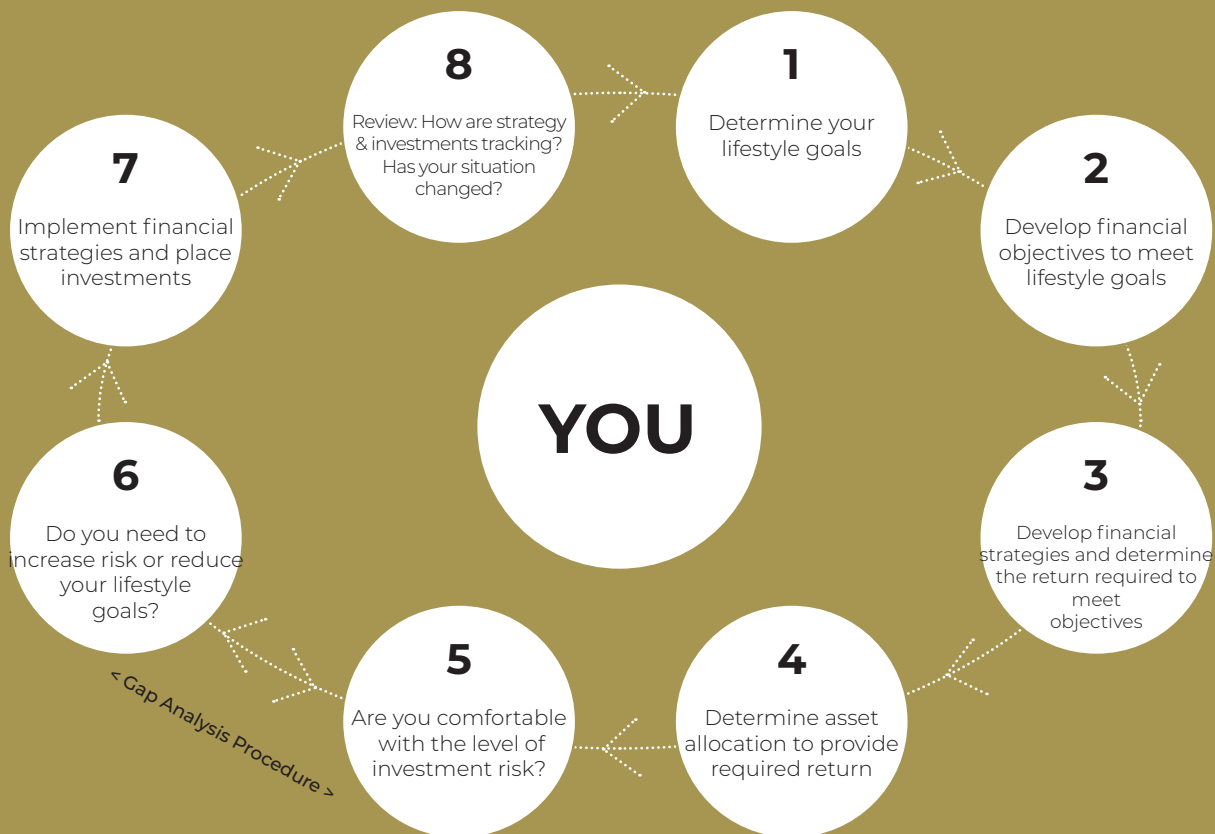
8

Review: How are strategy & investments tracking? Has your situation changed?

1

Determine your lifestyle goals

7

Implement financial strategies and place investments

2

Develop financial objectives to meet lifestyle goals

YOU

6

Do you need to increase risk or reduce your lifestyle goals?

3

Develop financial strategies and determine the return required to meet objectives

5

Are you comfortable with the level of investment risk?

4

Determine asset allocation to provide required return

< Gap Analysis Procedure >